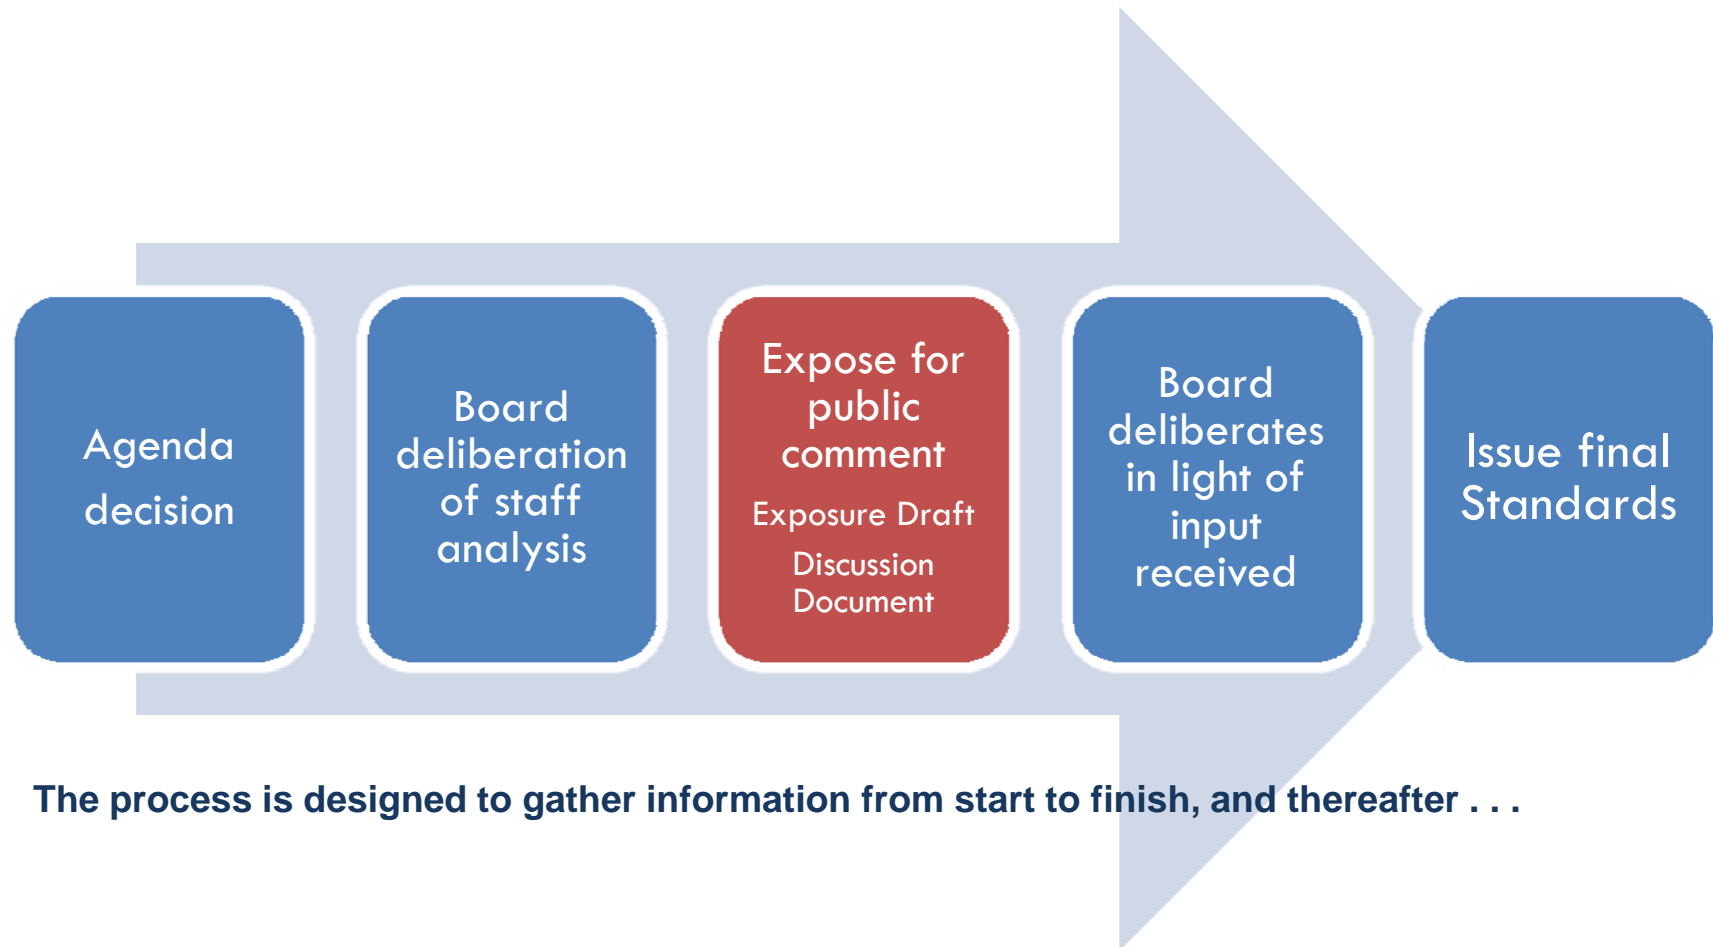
Agenda decision

Board deliberation of staff analysis

Expose for public comment

Exposure Draft

Discussion Document

Board deliberates in light of input received

Issue final Standards

The process is designed to gather information from start to finish, and thereafter . . .